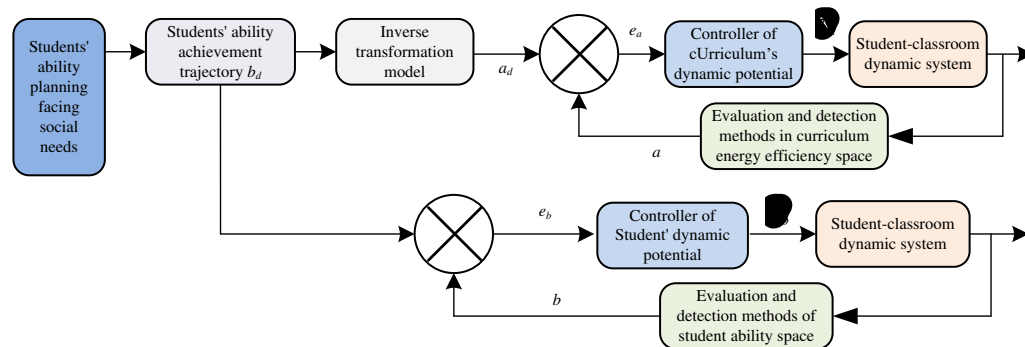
Students' ability planning facing social needs

Students' ability achievement trajectory $b_d$

Inverse transformation model

$a_d$

$e_a$

Controller of cUrriculum's dynamic potential

Student-classroom dynamic system

Evaluation and detection methods in curriculum energy efficiency space

$a$

$e_b$

Controller of Student' dynamic potential

Student-classroom dynamic system

$b$

Evaluation and detection methods of student ability space